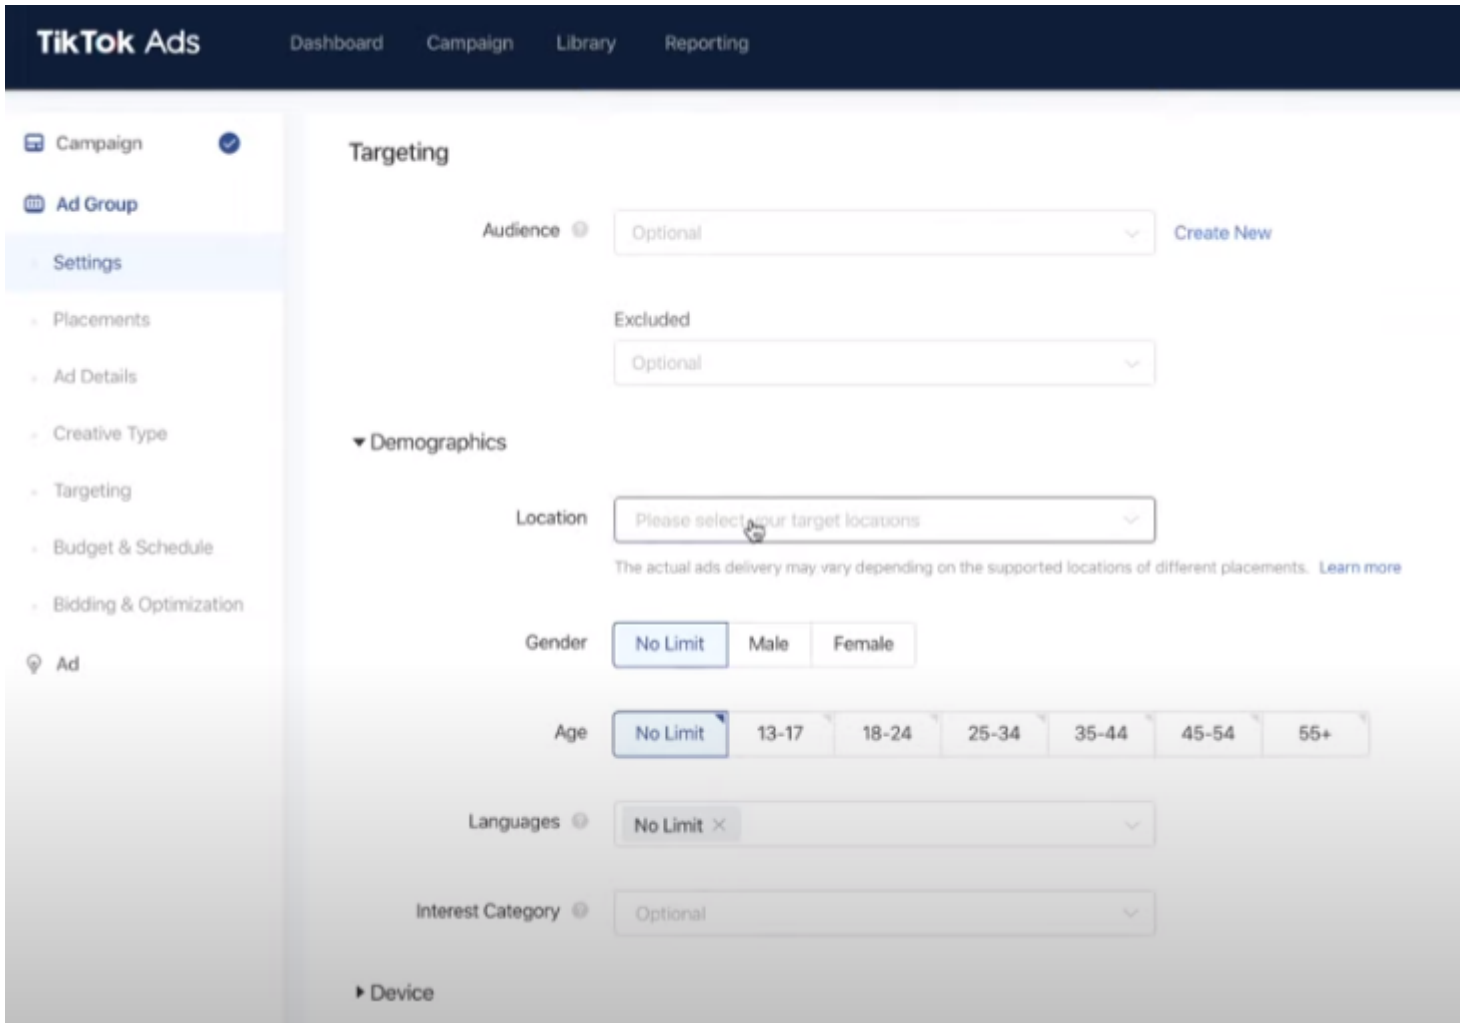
TikTok Ads
Dashboard Campaign Library Reporting

Campaign
Ad Group
Settings
Placements
Ad Details
Creative Type
Targeting
Budget & Schedule
Bidding & Optimization
Ad

Targeting

Audience
Optional
Create New

Excluded
Optional

Demographics

Location
Please select your target locations
The actual ads delivery may vary depending on the supported locations of different placements. Learn more

Gender
No Limit
Male
Female

Age
No Limit
13-17
18-24
25-34
35-44
45-54
55+

Languages
No Limit

Interest Category
Optional

Device